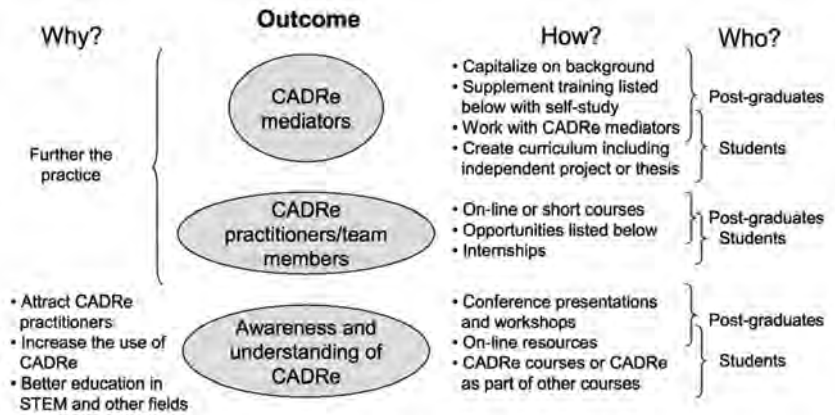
Why?

Outcome

How?

Who?

Further the practice

CADRe mediators

• Capitalize on background
• Supplement training listed below with self-study
• Work with CADRe mediators
• Create curriculum including independent project or thesis

Post-graduates

Students

CADRe practitioners/team members

• On-line or short courses
• Opportunities listed below
• Internships

Post-graduates
Students

• Attract CADRe practitioners
• Increase the use of CADRe
• Better education in STEM and other fields

Awareness and understanding of CADRe

• Conference presentations and workshops
• On-line resources
• CADRe courses or CADRe as part of other courses

Post-graduates

Students